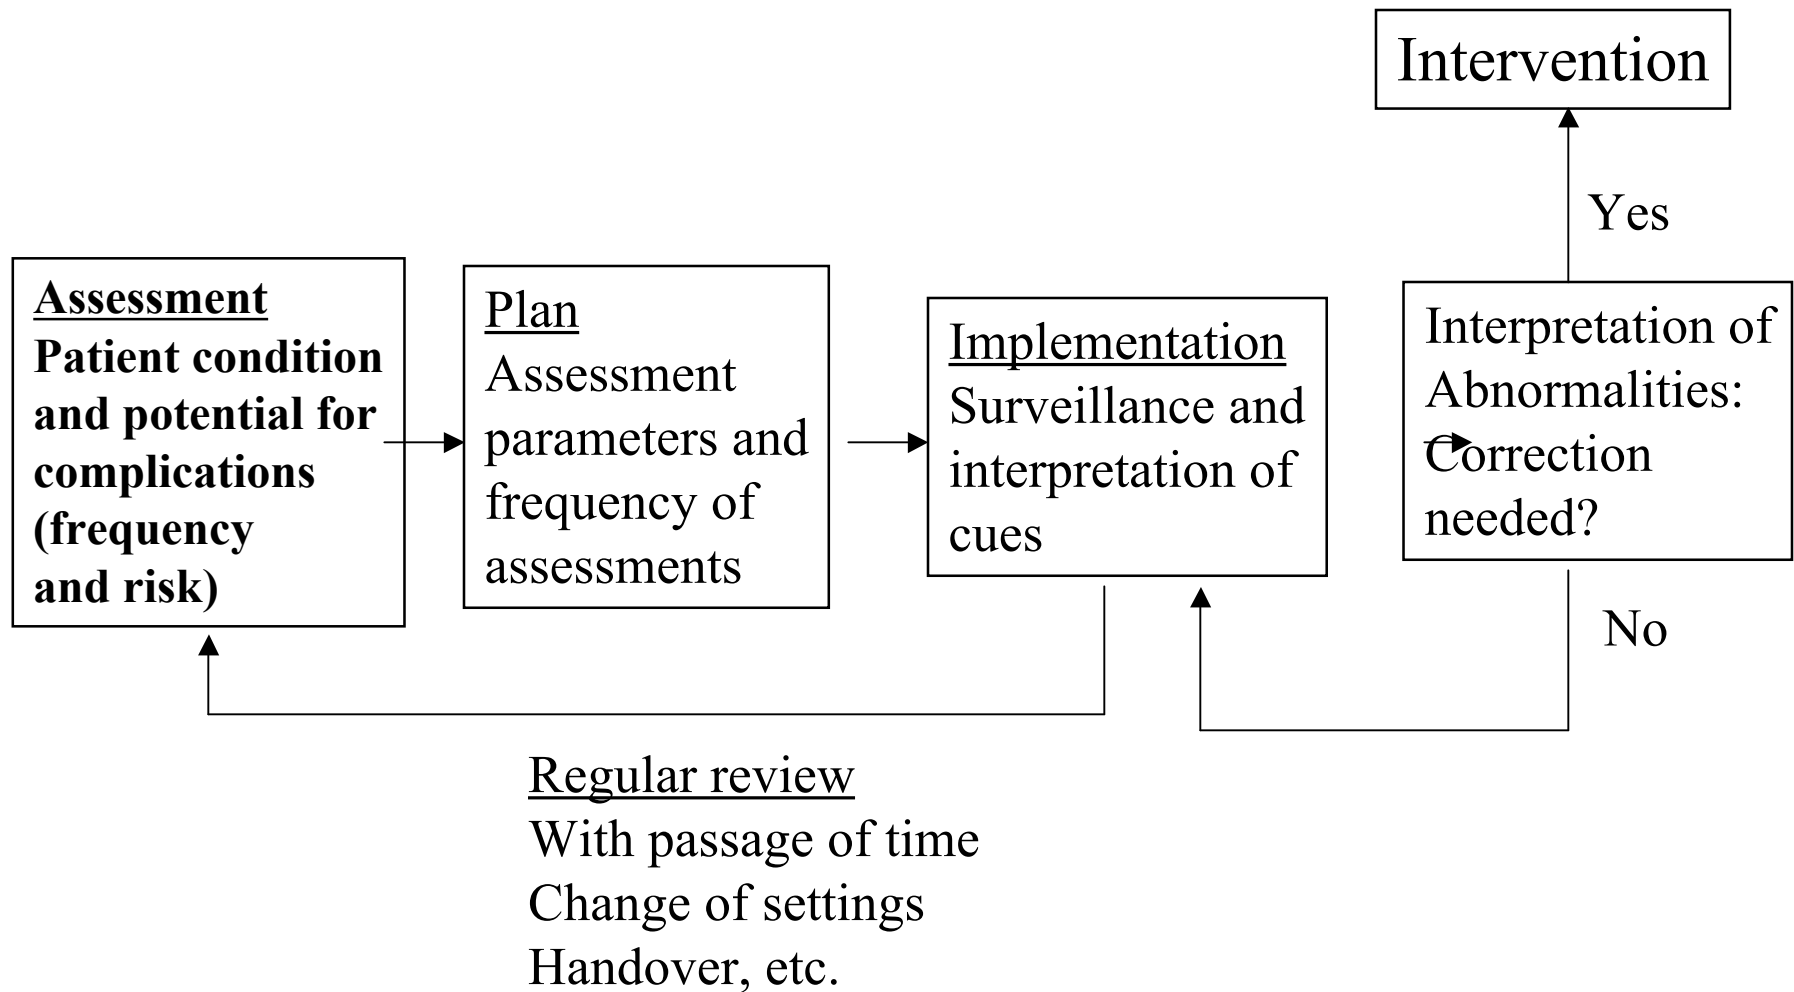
Intervention

Yes

Assessment
Patient condition and potential for complications (frequency and risk)

Plan
Assessment parameters and frequency of assessments

Implementation
Surveillance and interpretation of cues

Interpretation of Abnormalities: Correction needed?

No

Regular review
With passage of time
Change of settings
Handover, etc.